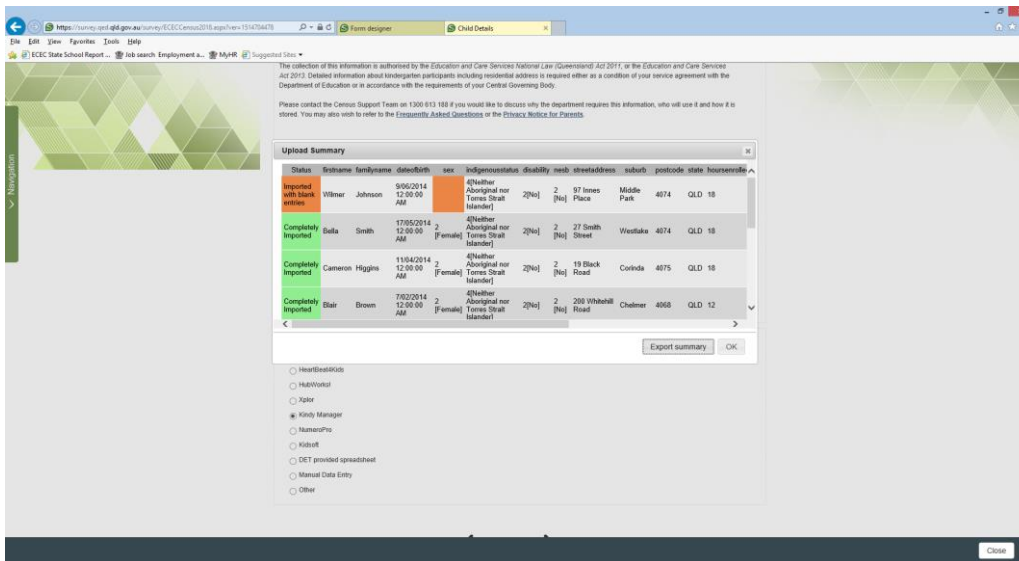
https://survey.qed.qld.gov.au/survey/ECECCensus2018.aspx?ver=1514704478

Form designer

Child Details

File Edit View Favorites Tools Help

ECEC State School Report ... Job search Employment a... MyHR Suggested Sites

The collection of this information is authorised by the *Education and Care Services National Law (Queensland) Act 2011*, or the *Education and Care Services Act 2013*. Detailed information about kindergarten participants including residential address is required either as a condition of your service agreement with the Department of Education or in accordance with the requirements of your Central Governing Body.

Please contact the Census Support Team on 1300 613 188 if you would like to discuss why the department requires this information, who will use it and how it is stored. You may also wish to refer to the Frequently Asked Questions or the Privacy Notice for Parents.

Navigation

Upload Summary

| Status | firstname | familyname | dateofbirth | sex | indigenousstatus | disability | nesb | streetaddress | suburb | postcode | state | hoursenrolle |
|---|---|---|---|---|---|---|---|---|---|---|---|---|
| Imported with blank entries | Wilmer | Johnson | 9/06/2014 12:00:00 AM | | 4[Neither Aboriginal nor Torres Strait Islander] | 2[No] | 2 [No] | 97 Innes Place | Middle Park | 4074 | QLD | 18 |
| Completely Imported | Bella | Smith | 17/05/2014 12:00:00 AM | 2 [Female] | 4[Neither Aboriginal nor Torres Strait Islander] | 2[No] | 2 [No] | 27 Smith Street | Westlake | 4074 | QLD | 18 |
| Completely Imported | Cameron | Higgins | 11/04/2014 12:00:00 AM | 2 [Female] | 4[Neither Aboriginal nor Torres Strait Islander] | 2[No] | 2 [No] | 19 Black Road | Corinda | 4075 | QLD | 18 |
| Completely Imported | Blair | Brown | 7/02/2014 12:00:00 AM | 2 [Female] | 4[Neither Aboriginal nor Torres Strait Islander] | 2[No] | 2 [No] | 200 Whitehill Road | Chelmer | 4068 | QLD | 12 |

Export summary OK

HeartBeat4Kids
HubWorks!
Xplor
Kindy Manager
NumeroPro
Kidsoft
DET provided spreadsheet
Manual Data Entry
Other

Close